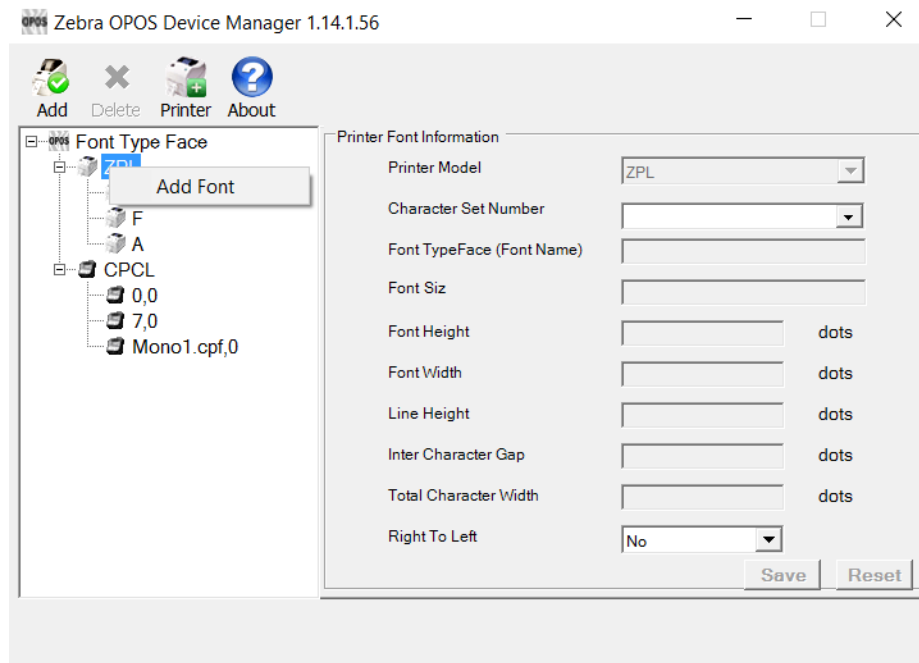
OPOS Zebra OPOS Device Manager 1.14.1.56

Add Delete Printer About

OPOS Font Type Face
ZPL
Add Font
F
A
CPCL
0,0
7,0
Mono1.cpf,0

Printer Font Information

Printer Model ZPL
Character Set Number
Font TypeFace (Font Name)
Font Siz
Font Height dots
Font Width dots
Line Height dots
Inter Character Gap dots
Total Character Width dots
Right To Left No

Save Reset